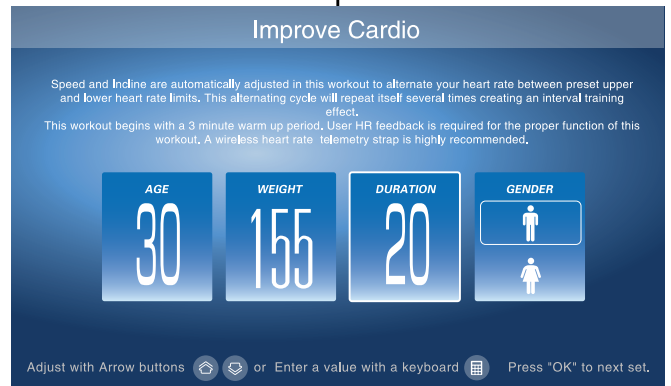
Improve Cardio

Speed and Incline are automatically adjusted in this workout to alternate your heart rate between preset upper and lower heart rate limits. This alternating cycle will repeat itself several times creating an interval training effect.
This workout begins with a 3 minute warm up period. User HR feedback is required for the proper function of this workout. A wireless heart rate telemetry strap is highly recommended.

| AGE | WEIGHT | DURATION | GENDER |
|---|---|---|---|
| 30 | 155 | 20 | |

Adjust with Arrow buttons or Enter a value with a keyboard Press "OK" to next set.